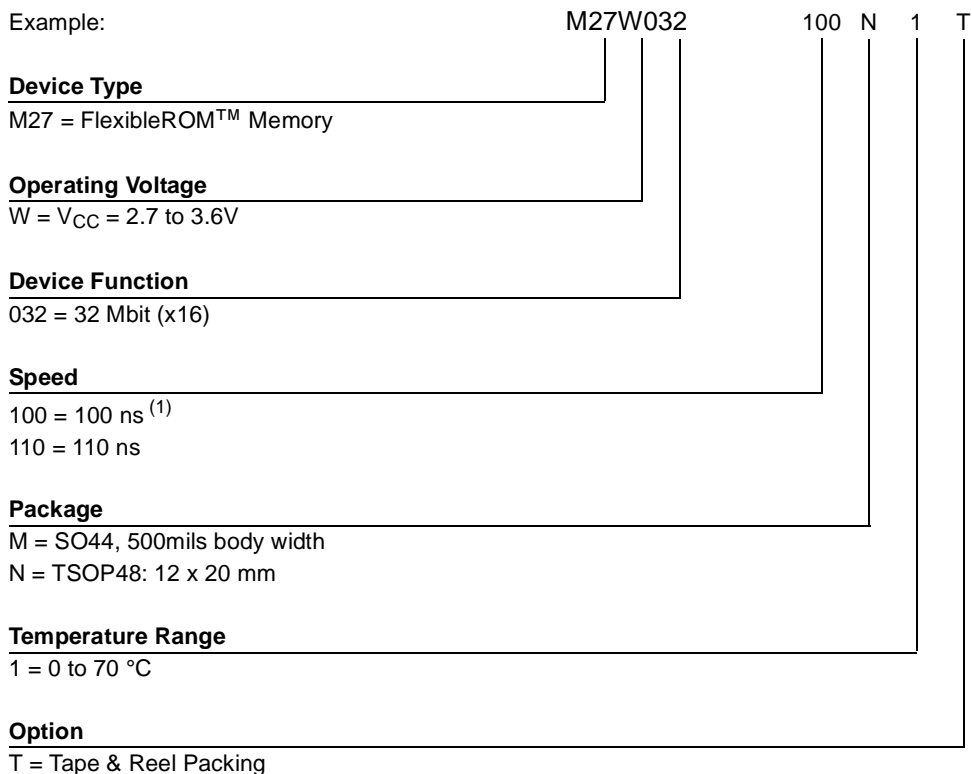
Example: M27W032 100 N 1 T

**Device Type**
M27 = FlexibleROM™ Memory

**Operating Voltage**
W = $V_{CC}$ = 2.7 to 3.6V

**Device Function**
032 = 32 Mbit (x16)

**Speed**
100 = 100 ns $^{(1)}$
110 = 110 ns

**Package**
M = SO44, 500mils body width
N = TSOP48: 12 x 20 mm

**Temperature Range**
1 = 0 to 70 °C

**Option**
T = Tape & Reel Packing